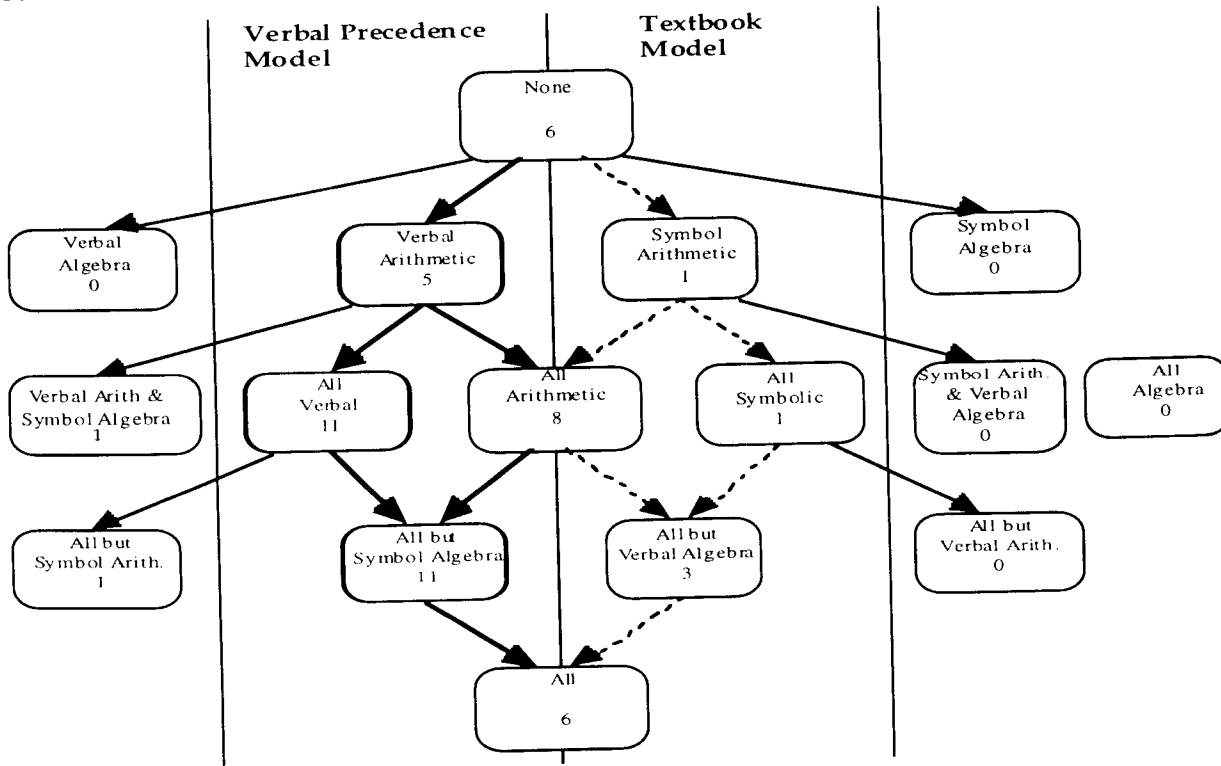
Verbal Precedence Model

Textbook Model

None
6

Verbal Algebra
0

Verbal Arithmetic
5

Symbol Arithmetic
1

Symbol Algebra
0

Verbal Arith & Symbol Algebra
1

All Verbal
11

All Arithmetic
8

All Symbolic
1

Symbol Arith. & Verbal Algebra
0

All Algebra
0

All but Symbol Arith.
1

All but Symbol Algebra
11

All but Verbal Algebra
3

All but Verbal Arith.
0

All
6